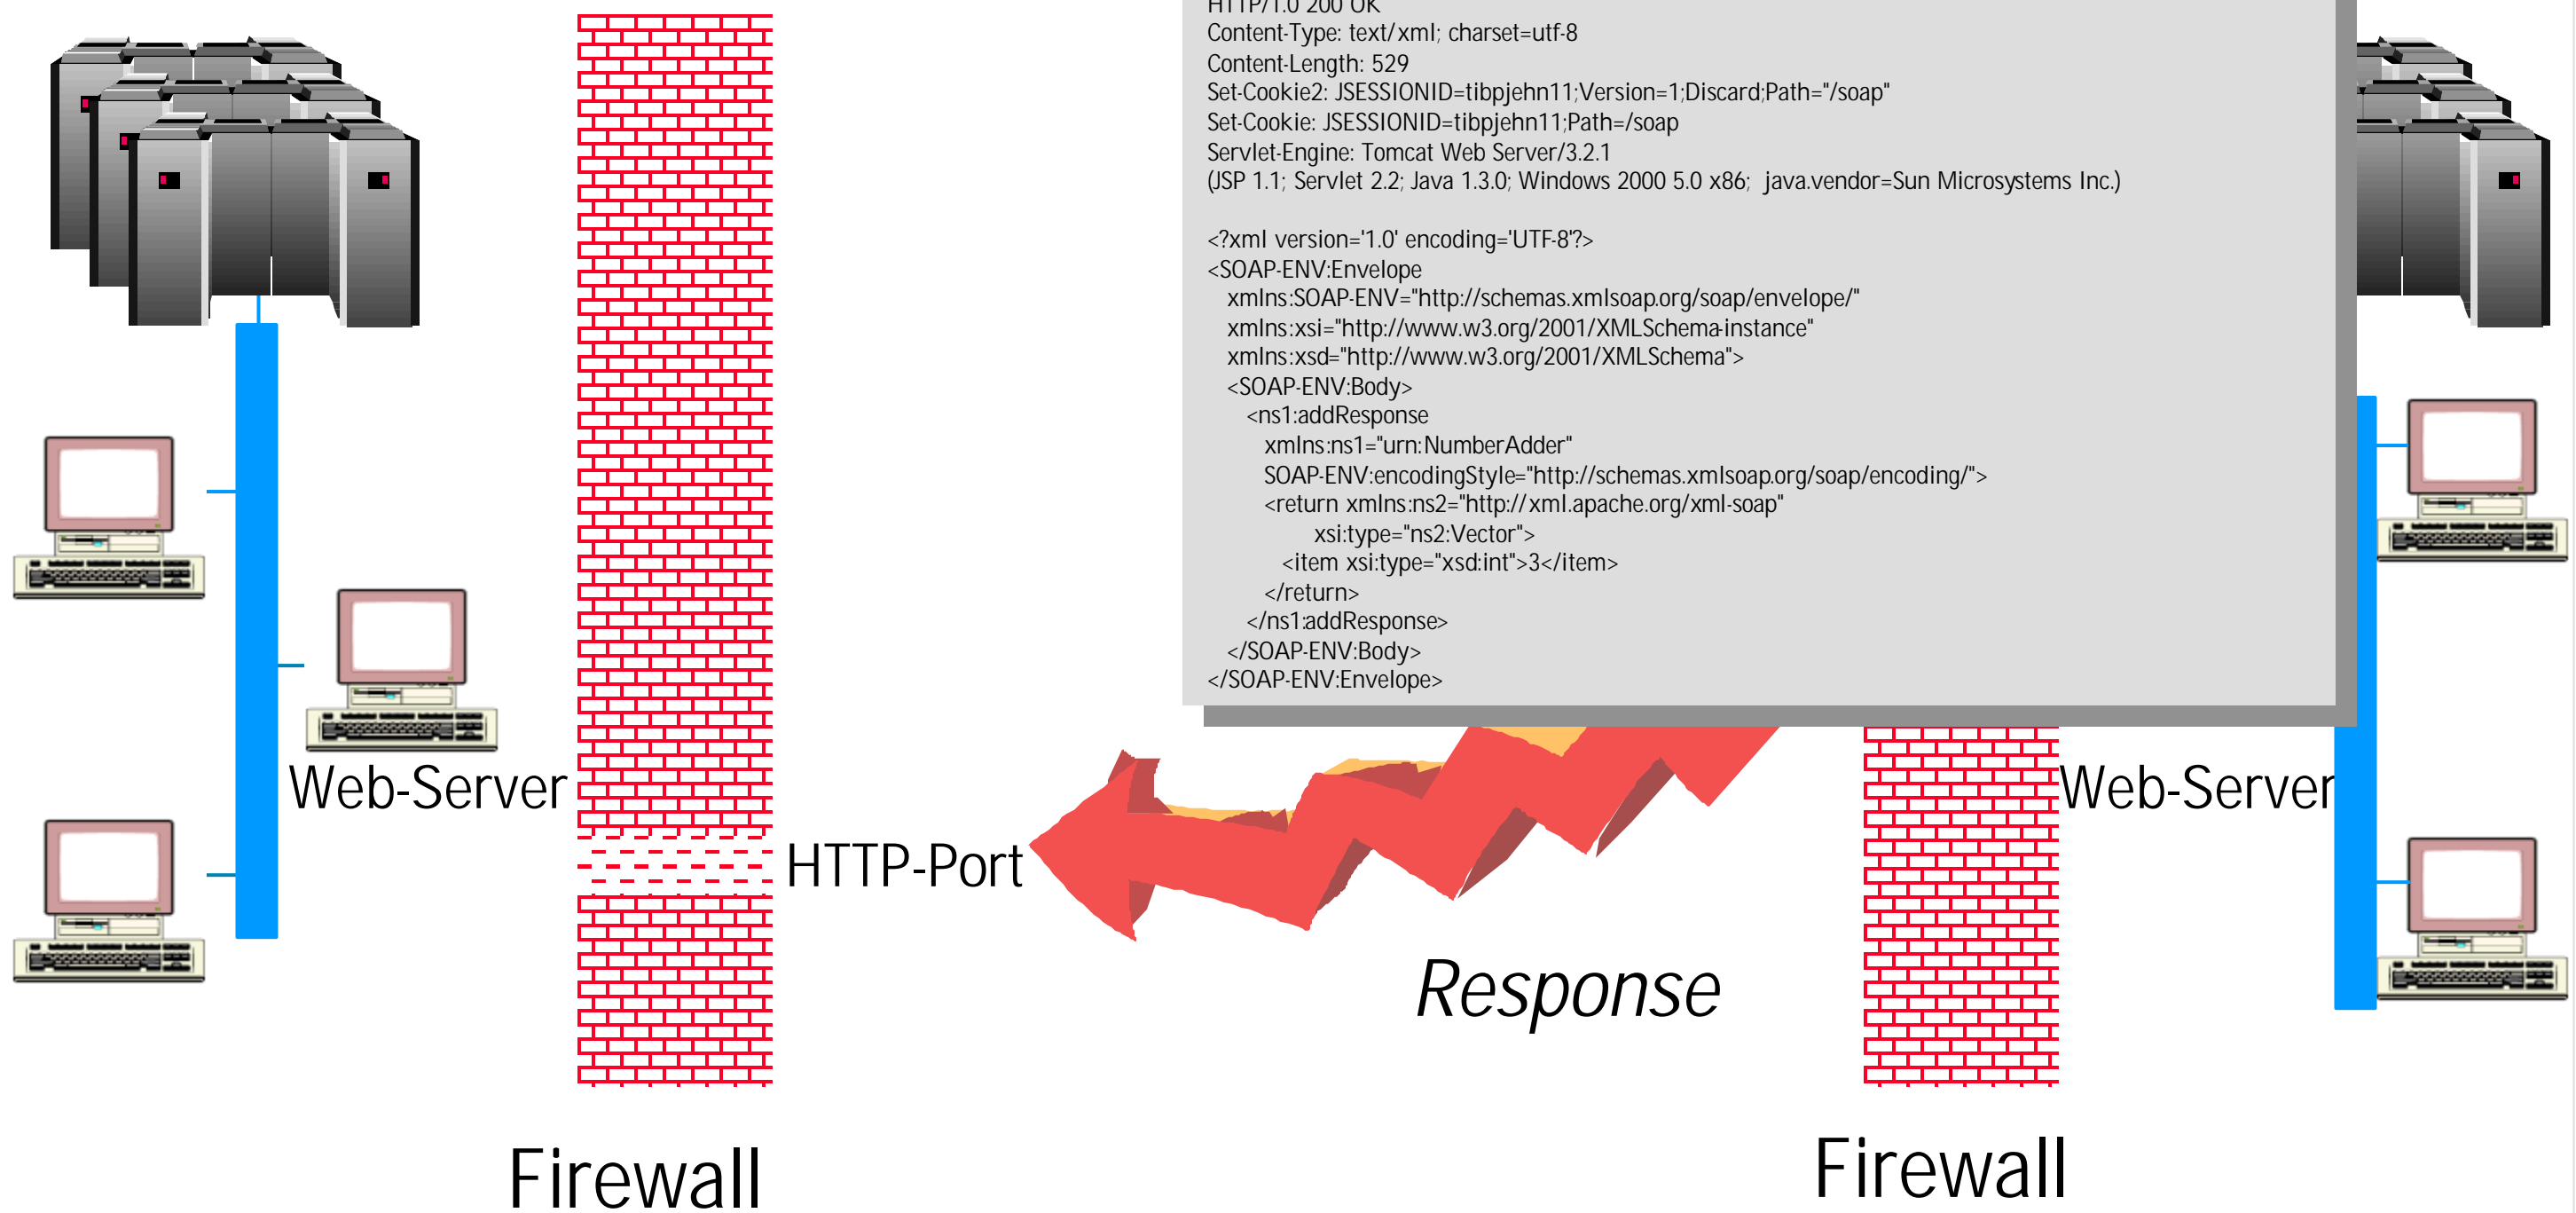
HTTP/1.0 200 OK
Content-Type: text/xml; charset=utf-8
Content-Length: 529
Set-Cookie2: JSESSIONID=tibpjehn11;Version=1;Discard;Path="/soap"
Set-Cookie: JSESSIONID=tibpjehn11;Path=/soap
Servlet-Engine: Tomcat Web Server/3.2.1
(JSP 1.1; Servlet 2.2; Java 1.3.0; Windows 2000 5.0 x86; java.vendor=Sun Microsystems Inc.)

<?xml version='1.0' encoding='UTF-8'?>
<SOAP-ENV:Envelope
xmlns:SOAP-ENV="http://schemas.xmlsoap.org/soap/envelope/"
xmlns:xsi="http://www.w3.org/2001/XMLSchema-instance"
xmlns:xsd="http://www.w3.org/2001/XMLSchema">
<SOAP-ENV:Body>
<ns1:addResponse
xmlns:ns1="urn:NumberAdder"
SOAP-ENV:encodingStyle="http://schemas.xmlsoap.org/soap/encoding/">
<return xmlns:ns2="http://xml.apache.org/xml-soap"
xsi:type="ns2:Vector">
<item xsi:type="xsd:int">3</item>
</return>
</ns1:addResponse>
</SOAP-ENV:Body>
</SOAP-ENV:Envelope>

Web-Server

HTTP-Port

Web-Server

Response

Firewall

Firewall